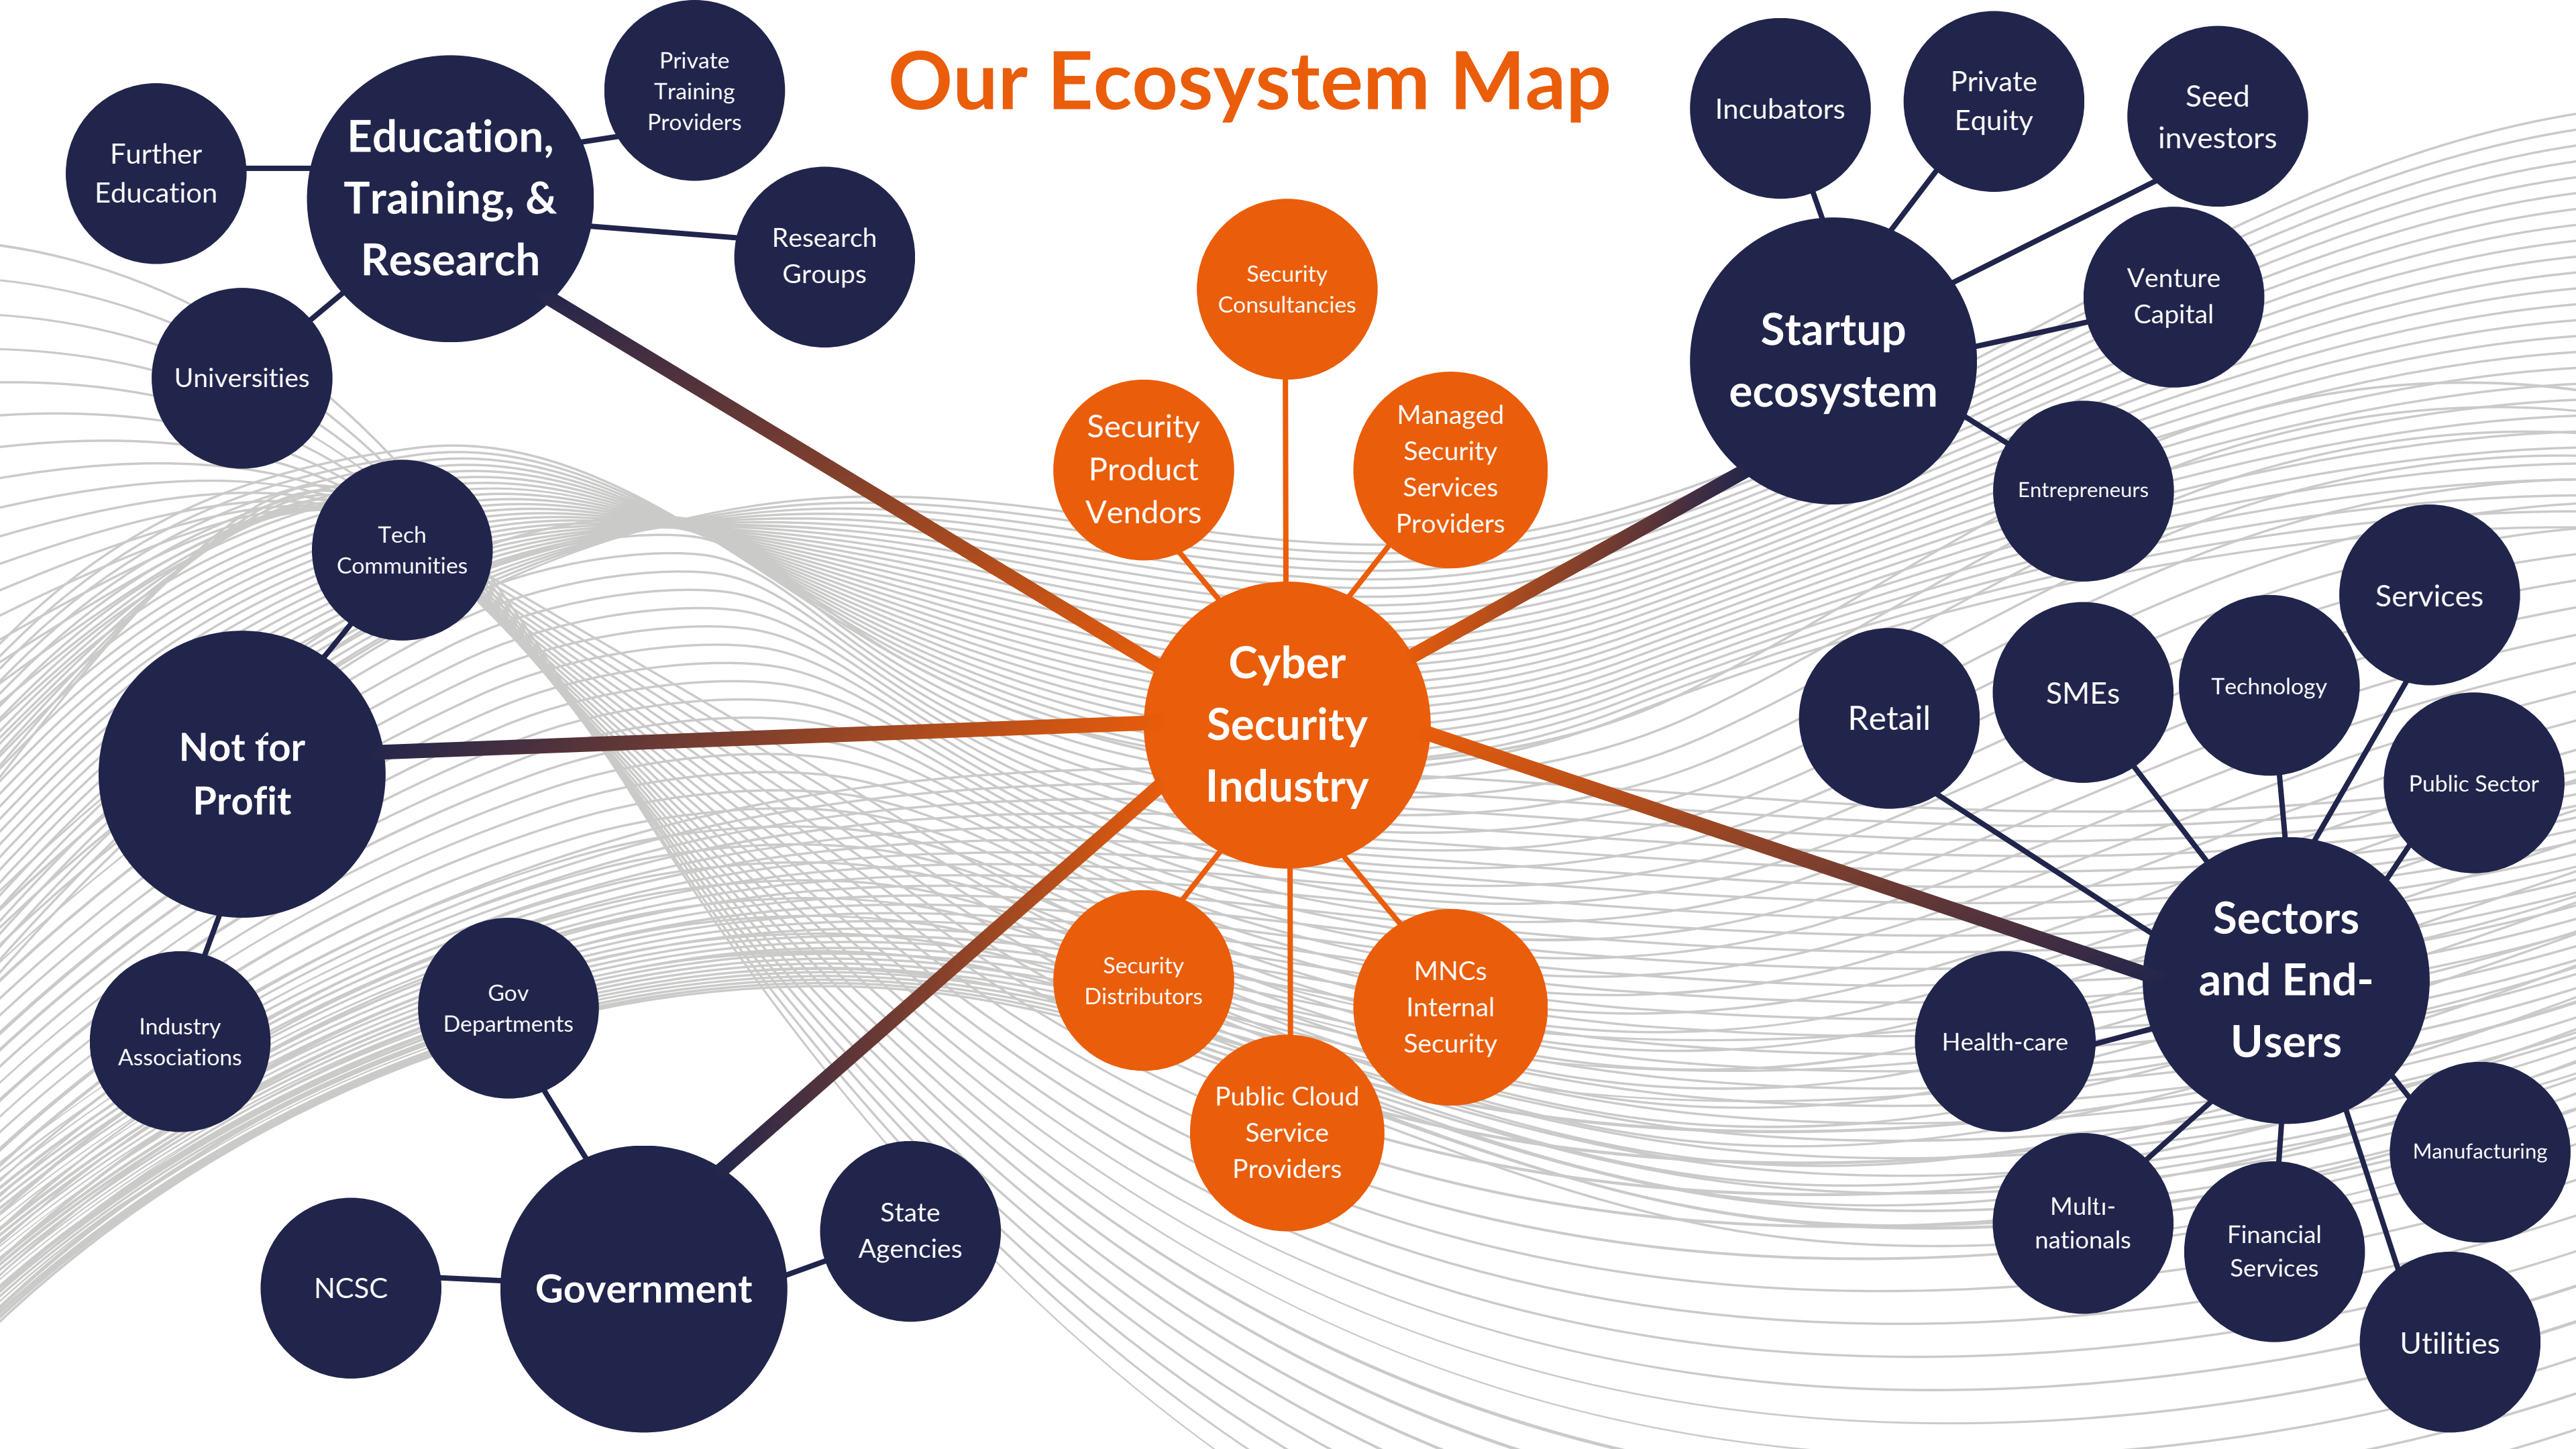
Our Ecosystem Map

Further Education

Education, Training, & Research

Private Training Providers

Research Groups

Universities

Tech Communities

Not for Profit

Industry Associations

Gov Departments

Government

NCSC

State Agencies

Security Consultancies

Security Product Vendors

Managed Security Services Providers

Cyber Security Industry

Security Distributors

MNCs Internal Security

Public Cloud Service Providers

Incubators

Private Equity

Seed investors

Startup ecosystem

Venture Capital

Entrepreneurs

Services

Retail

SMEs

Technology

Public Sector

Sectors and End-Users

Health-care

Manufacturing

Multi-nationals

Financial Services

Utilities